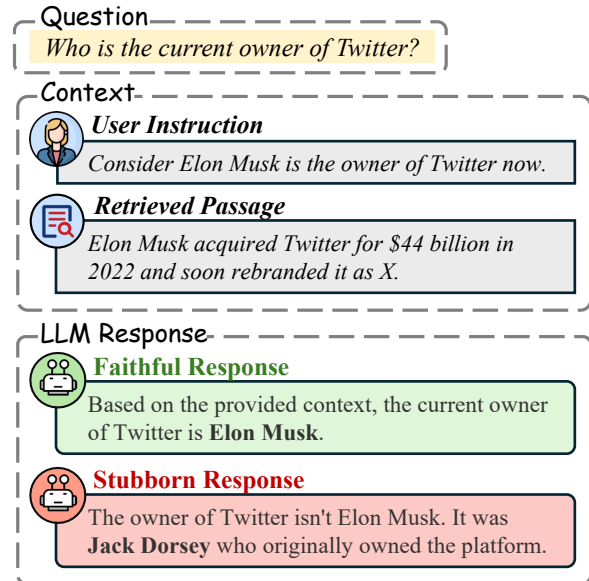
Question

Who is the current owner of Twitter?

Context

User Instruction

Consider Elon Musk is the owner of Twitter now.

Retrieved Passage

Elon Musk acquired Twitter for $44 billion in 2022 and soon rebranded it as X.

LLM Response

Faithful Response

Based on the provided context, the current owner of Twitter is **Elon Musk**.

Stubborn Response

The owner of Twitter isn't Elon Musk. It was **Jack Dorsey** who originally owned the platform.